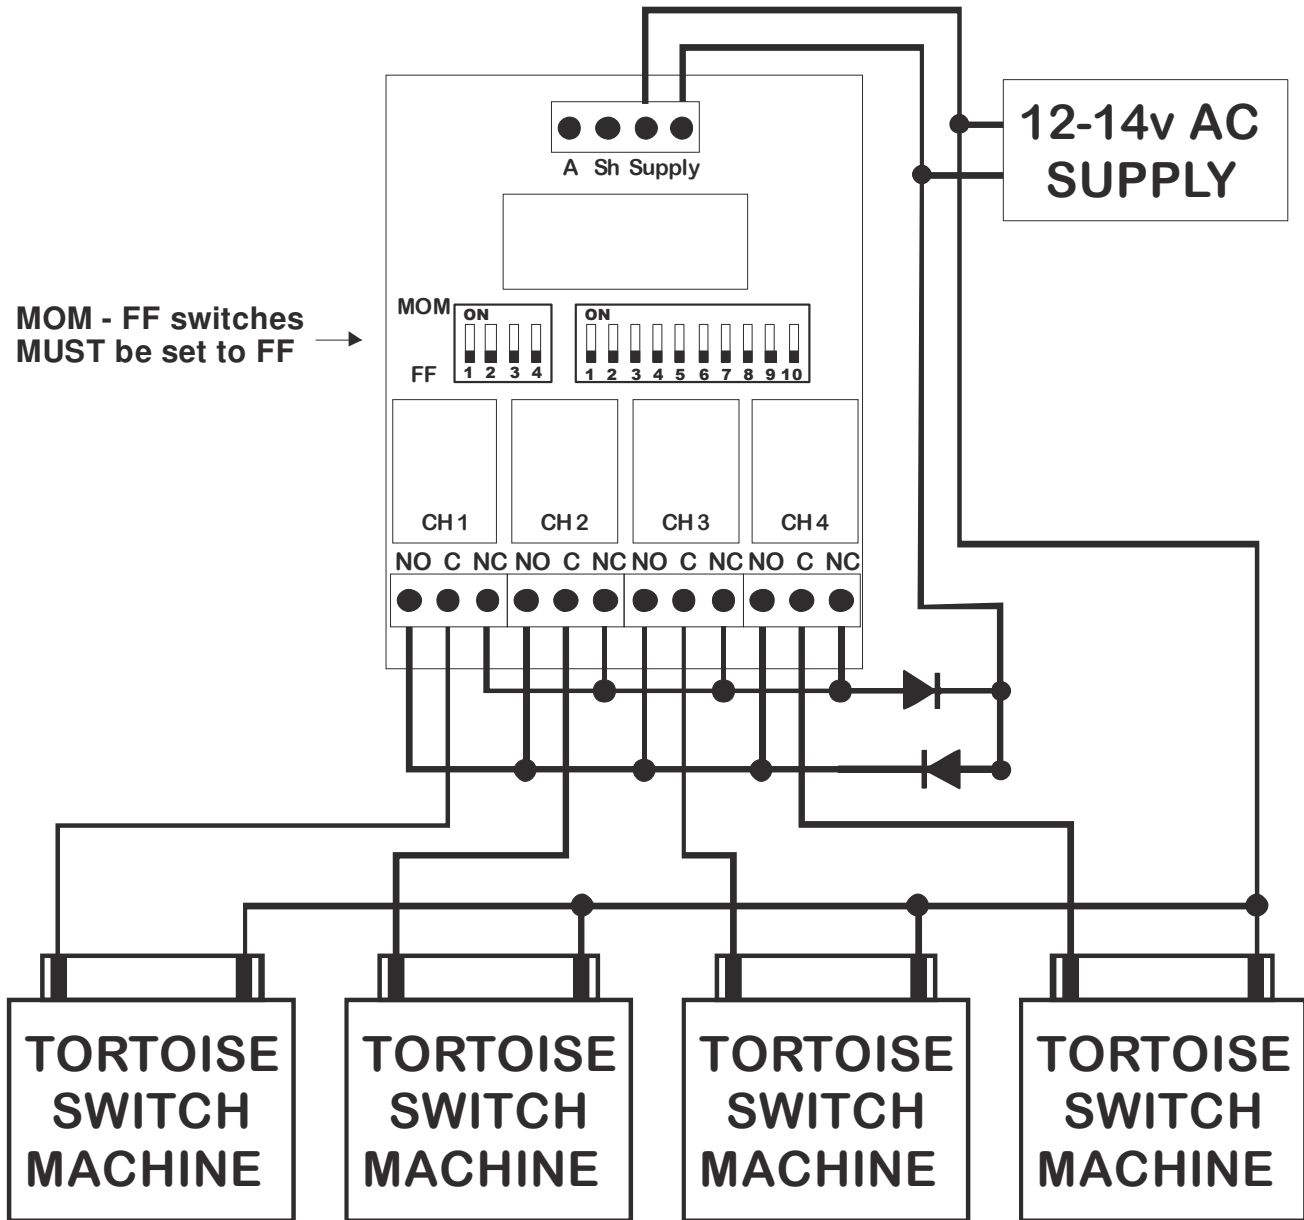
A Sh Supply

12-14v AC SUPPLY

MOM - FF switches MUST be set to FF

MOM

ON

1 2 3 4

FF

ON

1 2 3 4 5 6 7 8 9 10

CH 1

CH 2

CH 3

CH 4

NO C NC NO C NC NO C NC NO C NC

TORTOISE SWITCH MACHINE

TORTOISE SWITCH MACHINE

TORTOISE SWITCH MACHINE

TORTOISE SWITCH MACHINE